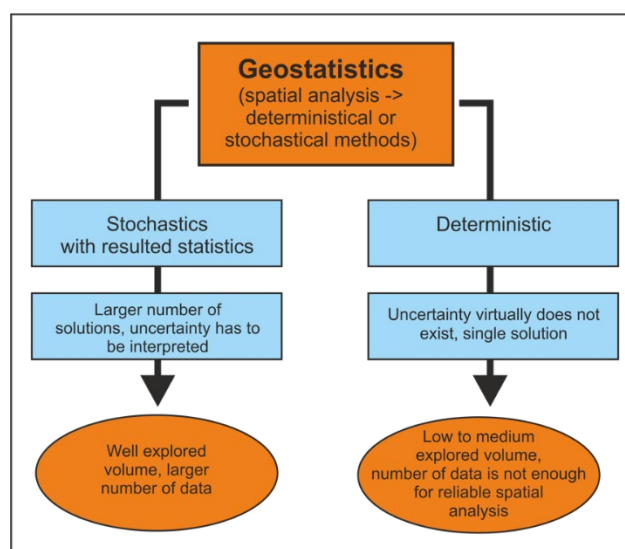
Geostatistics
(spatial analysis -> deterministical or stochastical methods)

Stochastics with resulted statistics

Larger number of solutions, uncertainty has to be interpreted

Well explored volume, larger number of data

Deterministic

Uncertainty virtually does not exist, single solution

Low to medium explored volume, number of data is not enough for reliable spatial analysis